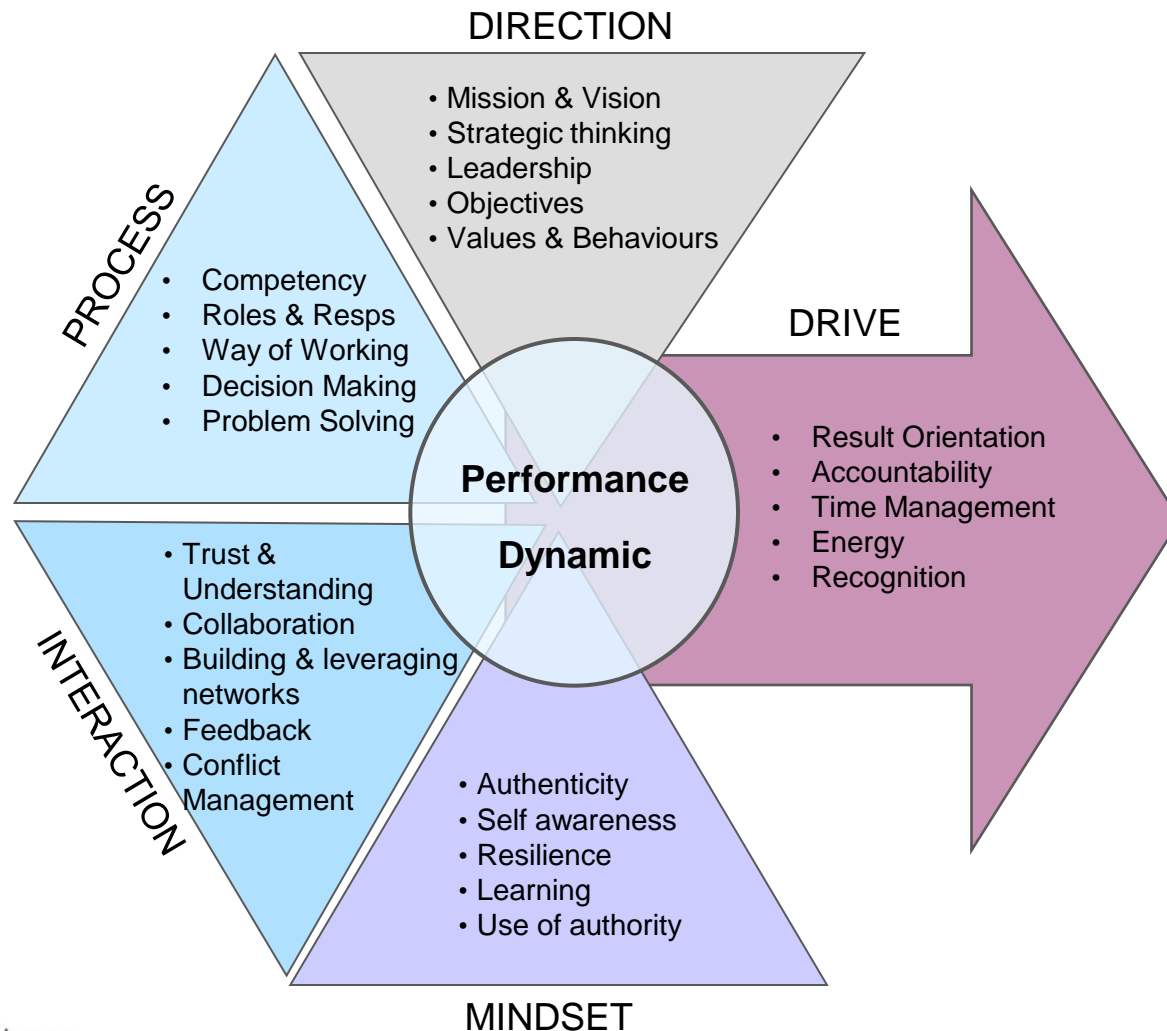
DIRECTION

• Mission & Vision
• Strategic thinking
• Leadership
• Objectives
• Values & Behaviours

PROCESS

• Competency
• Roles & Resps
• Way of Working
• Decision Making
• Problem Solving

DRIVE

• Result Orientation
• Accountability
• Time Management
• Energy
• Recognition

Performance

Dynamic

INTERACTION

• Trust & Understanding
• Collaboration
• Building & leveraging networks
• Feedback
• Conflict Management

• Authenticity
• Self awareness
• Resilience
• Learning
• Use of authority

MINDSET